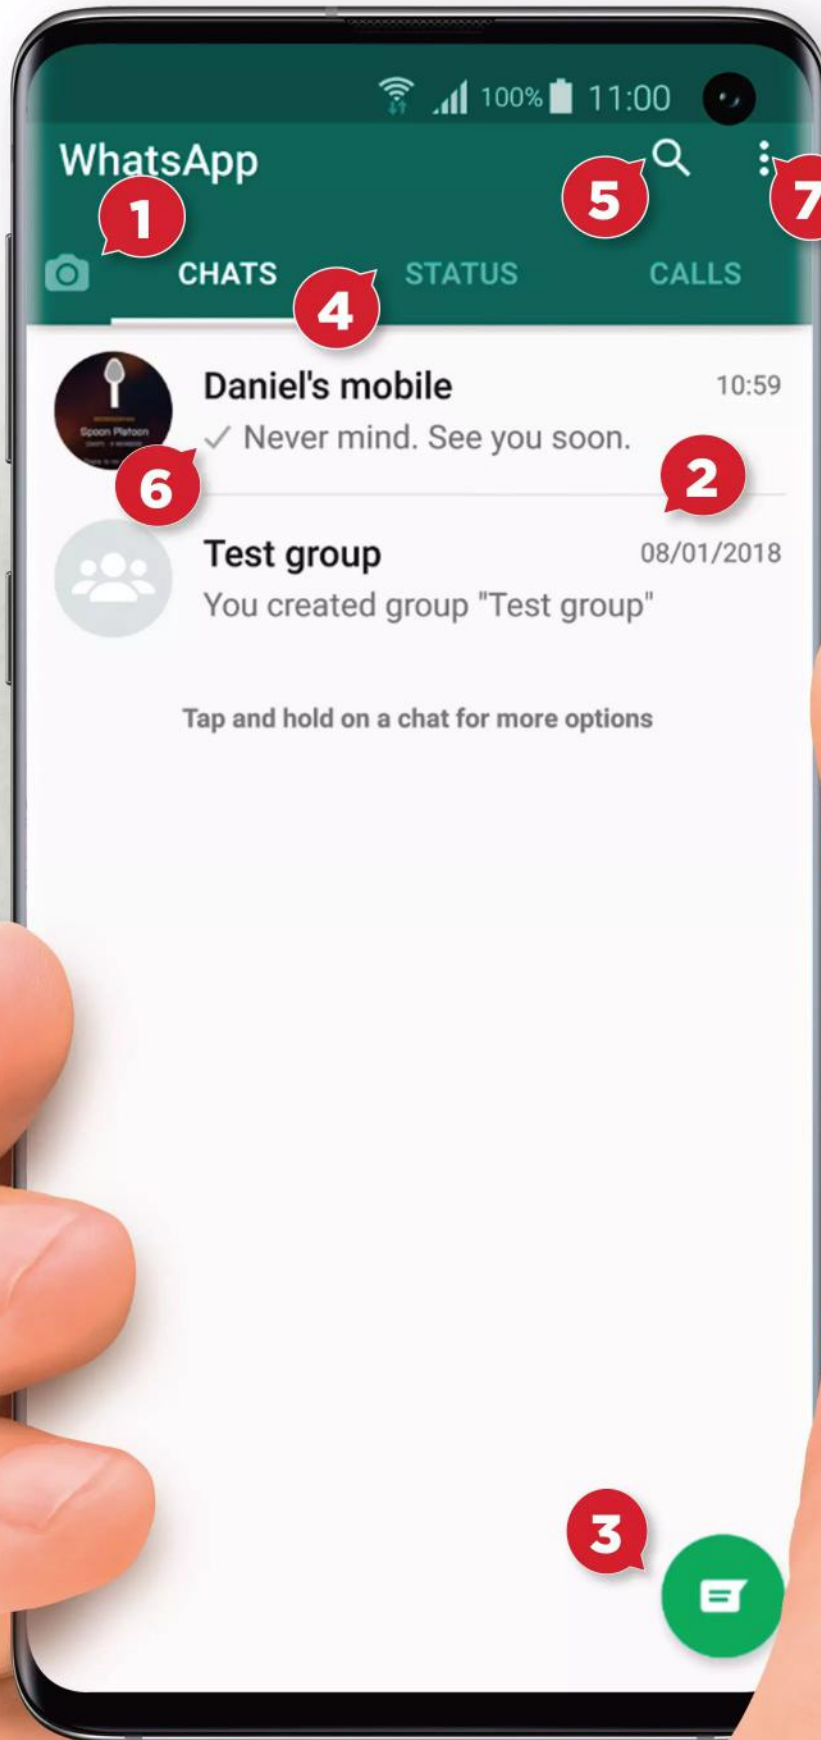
100% 11:00

WhatsApp

5 7

1

CHATS STATUS CALLS

4

Daniel's mobile 10:59

✓ Never mind. See you soon.

Spoon Platoon

6 2

Test group 08/01/2018

You created group "Test group"

Tap and hold on a chat for more options

3